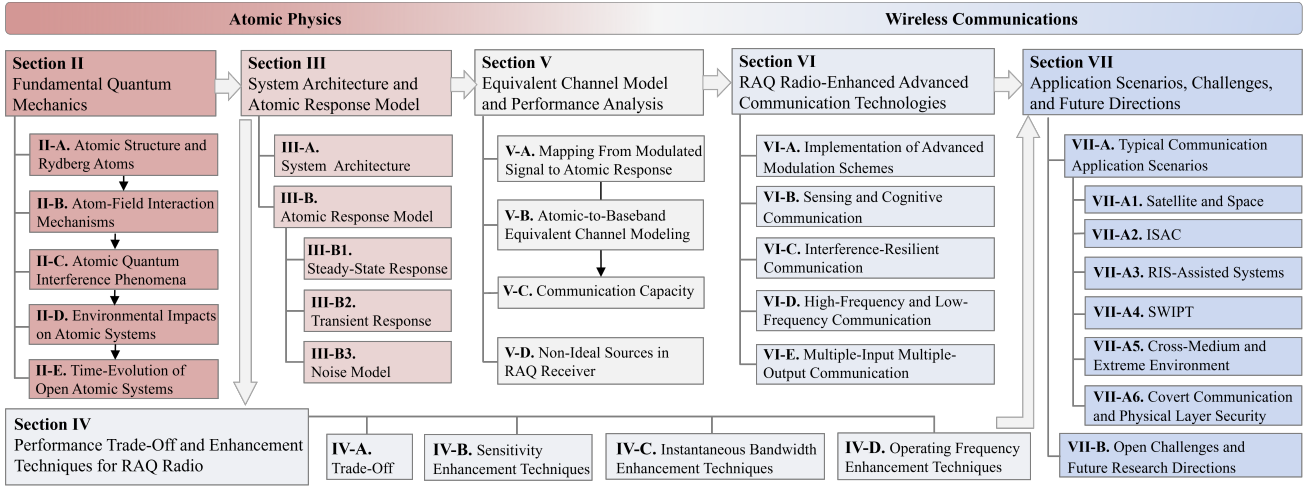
Atomic Physics

Wireless Communications

**Section II**
Fundamental Quantum Mechanics

**II-A.** Atomic Structure and Rydberg Atoms

**II-B.** Atom-Field Interaction Mechanisms

**II-C.** Atomic Quantum Interference Phenomena

**II-D.** Environmental Impacts on Atomic Systems

**II-E.** Time-Evolution of Open Atomic Systems

**Section III**
System Architecture and Atomic Response Model

**III-A.** System Architecture

**III-B.** Atomic Response Model

**III-B1.** Steady-State Response

**III-B2.** Transient Response

**III-B3.** Noise Model

**Section V**
Equivalent Channel Model and Performance Analysis

**V-A.** Mapping From Modulated Signal to Atomic Response

**V-B.** Atomic-to-Baseband Equivalent Channel Modeling

**V-C.** Communication Capacity

**V-D.** Non-Ideal Sources in RAQ Receiver

**Section VI**
RAQ Radio-Enhanced Advanced Communication Technologies

**VI-A.** Implementation of Advanced Modulation Schemes

**VI-B.** Sensing and Cognitive Communication

**VI-C.** Interference-Resilient Communication

**VI-D.** High-Frequency and Low-Frequency Communication

**VI-E.** Multiple-Input Multiple-Output Communication

**Section VII**
Application Scenarios, Challenges, and Future Directions

**VII-A.** Typical Communication Application Scenarios

**VII-A1.** Satellite and Space

**VII-A2.** ISAC

**VII-A3.** RIS-Assisted Systems

**VII-A4.** SWIPT

**VII-A5.** Cross-Medium and Extreme Environment

**VII-A6.** Covert Communication and Physical Layer Security

**VII-B.** Open Challenges and Future Research Directions

**Section IV**
Performance Trade-Off and Enhancement Techniques for RAQ Radio

**IV-A.** Trade-Off

**IV-B.** Sensitivity Enhancement Techniques

**IV-C.** Instantaneous Bandwidth Enhancement Techniques

**IV-D.** Operating Frequency Enhancement Techniques